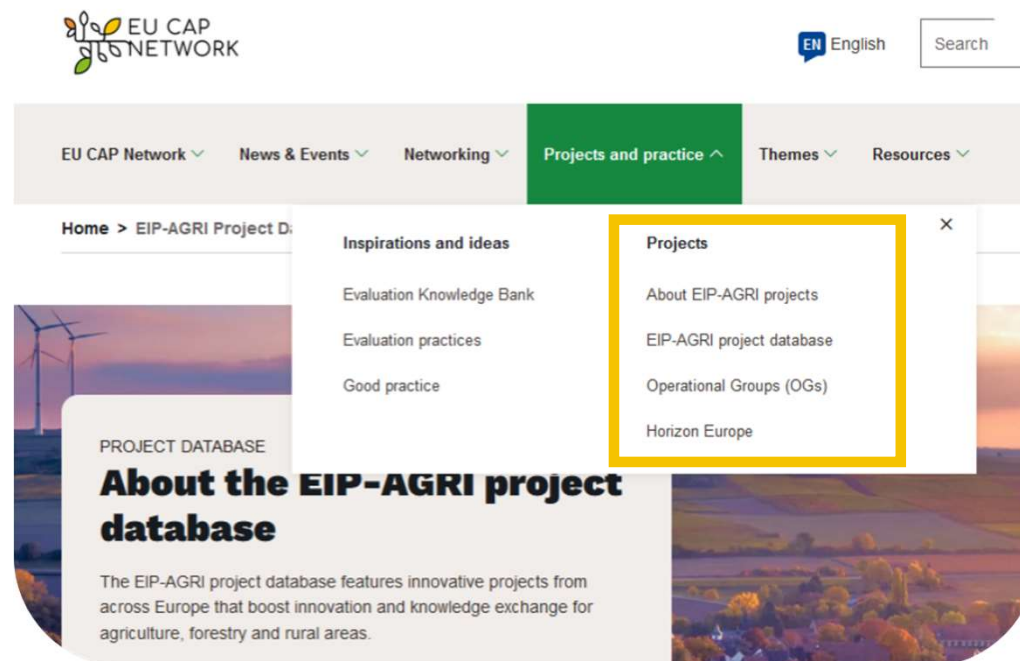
EU CAP NETWORK

EN English

Search

EU CAP Network News & Events Networking Projects and practice Themes Resources

Home > EIP-AGRI Project Da

Inspirations and ideas

Evaluation Knowledge Bank

Evaluation practices

Good practice

Projects

About EIP-AGRI projects

EIP-AGRI project database

Operational Groups (OGs)

Horizon Europe

×

PROJECT DATABASE

About the EIP-AGRI project database

The EIP-AGRI project database features innovative projects from across Europe that boost innovation and knowledge exchange for agriculture, forestry and rural areas.